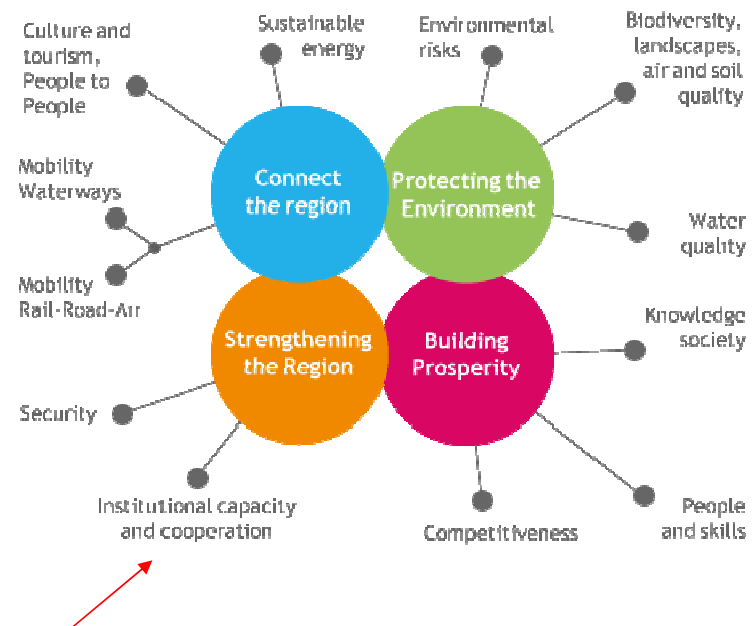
Culture and tourism, People to People

Sustainable energy

Environmental risks

Biodiversity, landscapes, air and soil quality

Mobility Waterways

Connect the region

Protecting the Environment

Water quality

Mobility Rail-Road-Air

Strengthening the Region

Building Prosperity

Knowledge society

Security

Institutional capacity and cooperation

Competitiveness

People and skills